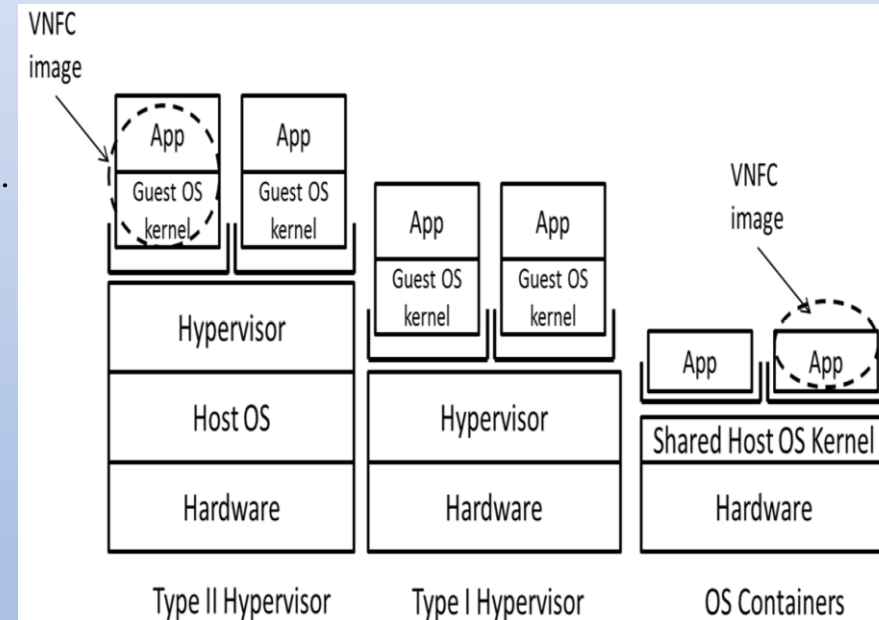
VNFC image

App
Guest OS kernel

App
Guest OS kernel

Hypervisor
Host OS
Hardware

Type II Hypervisor

App
Guest OS kernel

App
Guest OS kernel

Hypervisor
Hardware

Type I Hypervisor

VNFC image

App

App

Shared Host OS Kernel
Hardware

OS Containers